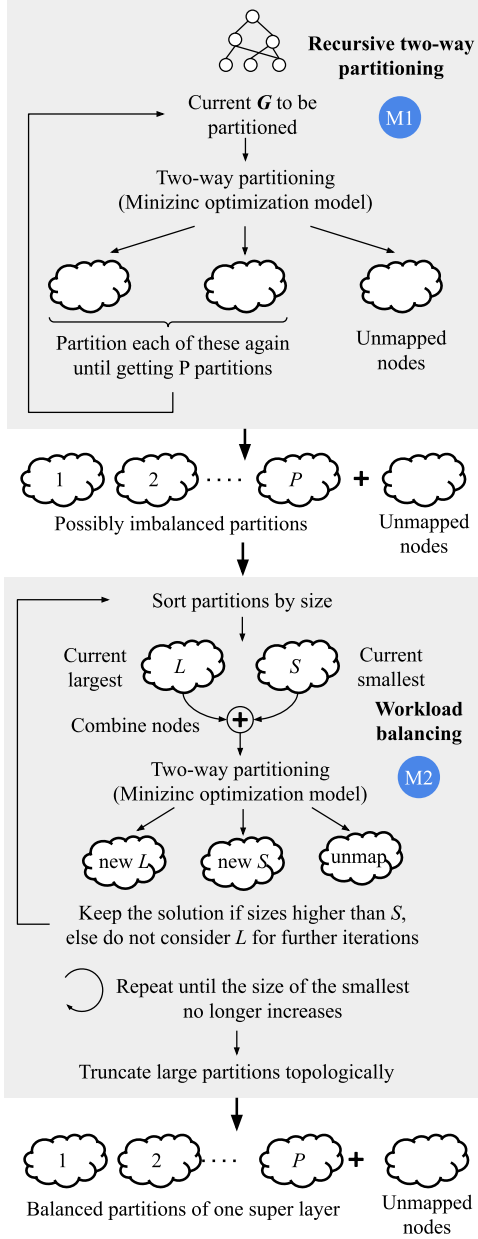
Recursive two-way partitioning

Current $\boldsymbol{G}$ to be partitioned

M1

Two-way partitioning (Minizinc optimization model)

Partition each of these again until getting P partitions

Unmapped nodes

1 2 .... $P$ + 

Possibly imbalanced partitions

Unmapped nodes

Sort partitions by size

Current largest

$L$

$S$

Current smallest

Combine nodes

Workload balancing

Two-way partitioning (Minizinc optimization model)

M2

new $L$

new $S$

unmap

Keep the solution if sizes higher than $S$, else do not consider $L$ for further iterations

Repeat until the size of the smallest no longer increases

Truncate large partitions topologically

1 2 .... $P$ +

Balanced partitions of one super layer

Unmapped nodes